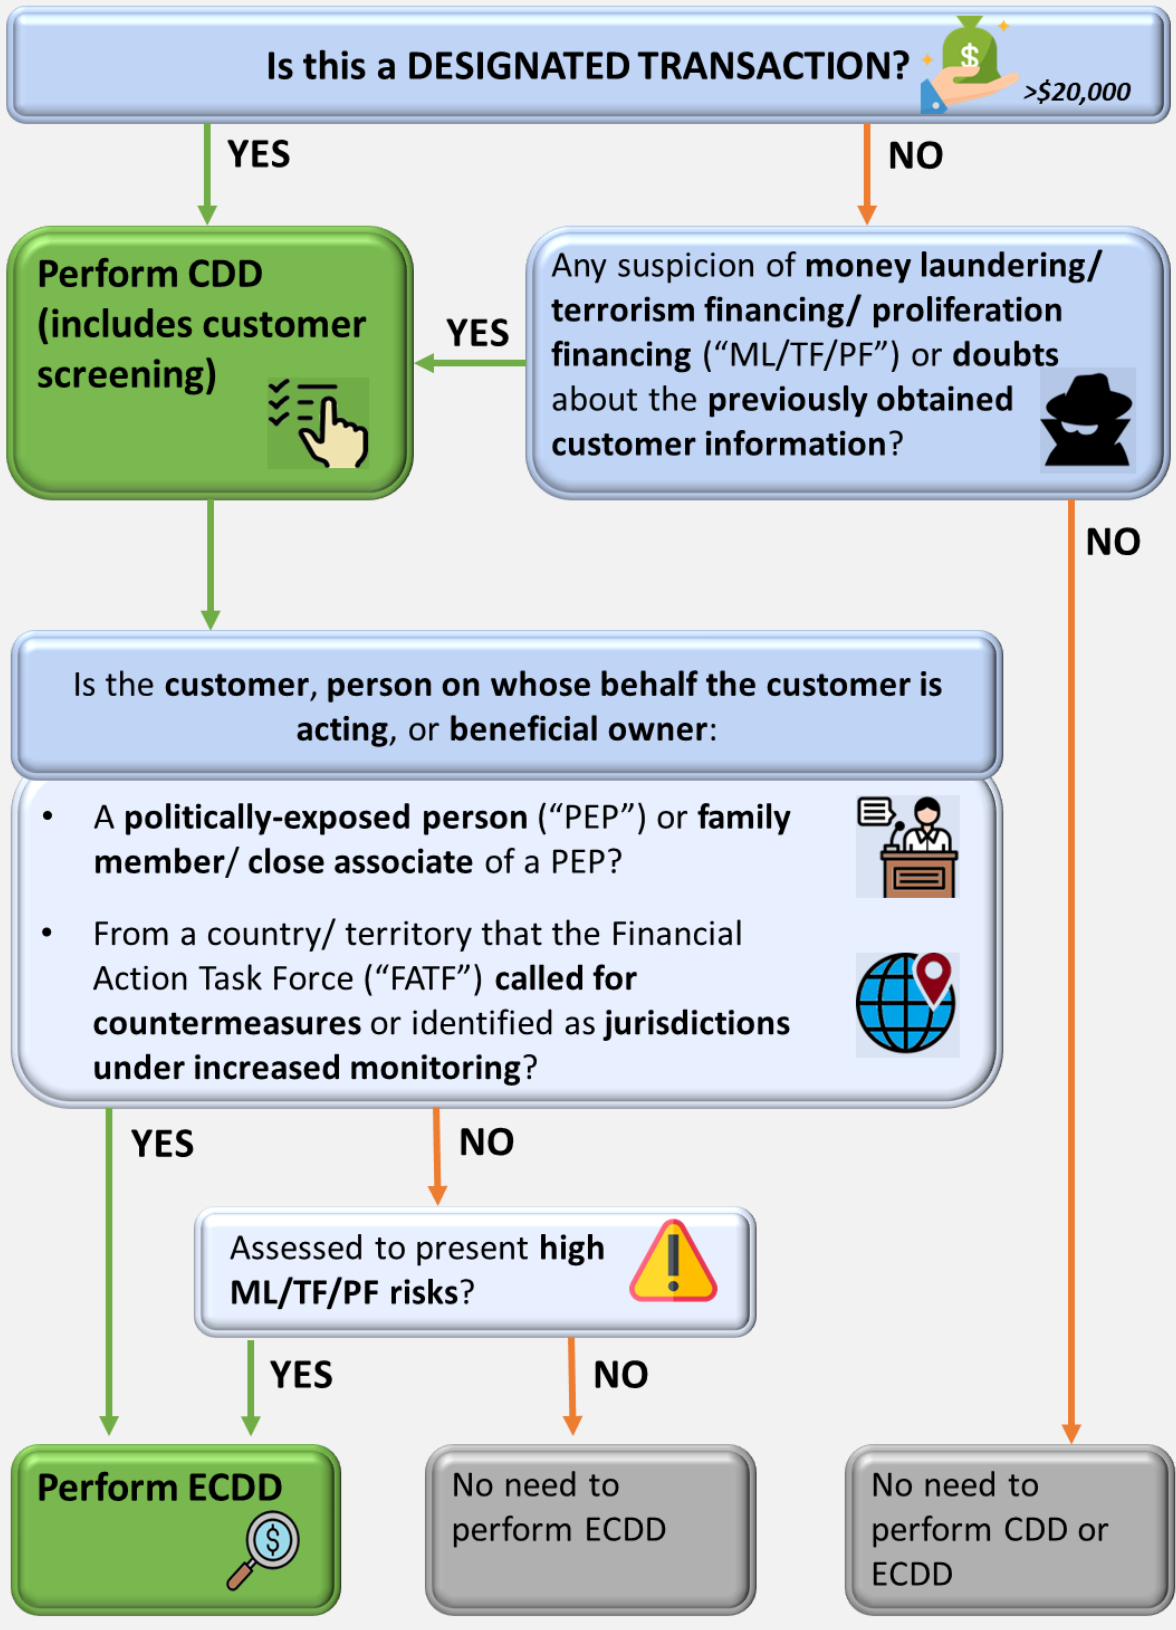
Is this a DESIGNATED TRANSACTION?

$

>$20,000

YES

NO

Perform CDD (includes customer screening)

YES

Any suspicion of money laundering/ terrorism financing/ proliferation financing ("ML/TF/PF") or doubts about the previously obtained customer information?

NO

Is the customer, person on whose behalf the customer is acting, or beneficial owner:

• A politically-exposed person ("PEP") or family member/ close associate of a PEP?

• From a country/ territory that the Financial Action Task Force ("FATF") called for countermeasures or identified as jurisdictions under increased monitoring?

YES

NO

Assessed to present high ML/TF/PF risks?

YES

NO

Perform ECDD

No need to perform ECDD

No need to perform CDD or ECDD